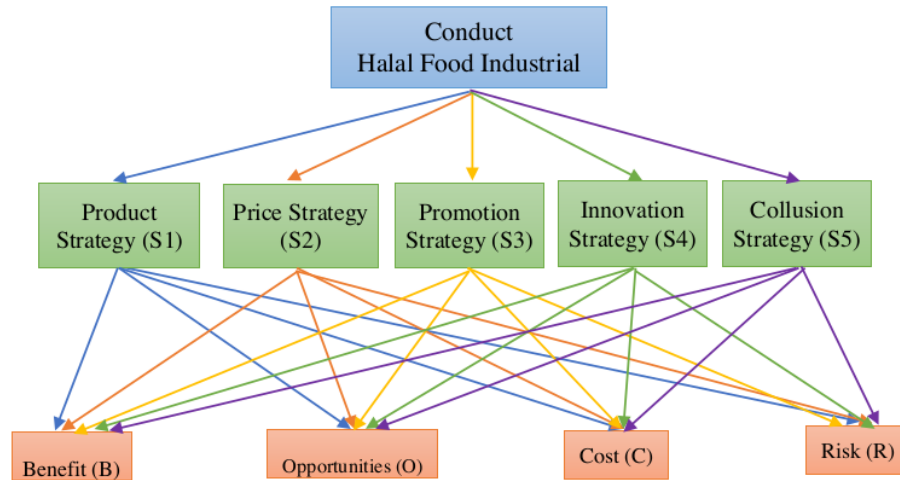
Conduct
Halal Food Industrial

Product Strategy (S1)

Price Strategy (S2)

Promotion Strategy (S3)

Innovation Strategy (S4)

Collusion Strategy (S5)

Benefit (B)

Opportunities (O)

Cost (C)

Risk (R)